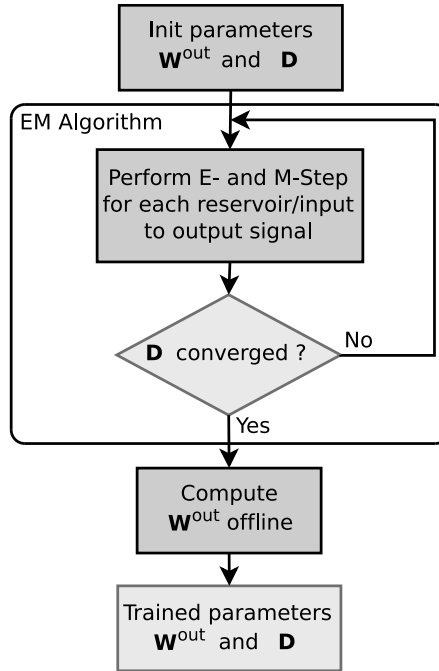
Init parameters
$\mathbf{W}^{\text{out}}$ and $\mathbf{D}$

EM Algorithm

Perform E- and M-Step for each reservoir/input to output signal

$\mathbf{D}$ converged ?

No

Yes

Compute
$\mathbf{W}^{\text{out}}$ offline

Trained parameters
$\mathbf{W}^{\text{out}}$ and $\mathbf{D}$